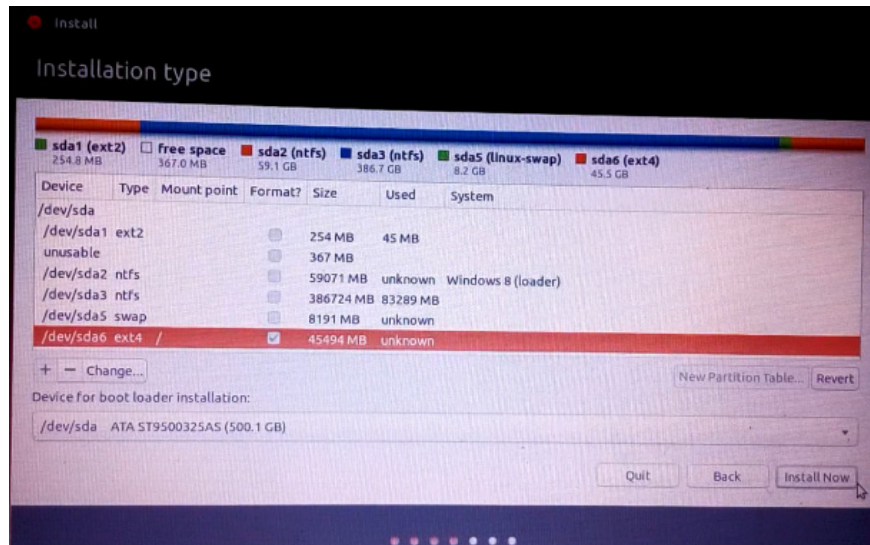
Install

Installation type

sda1 (ext2) 254.8 MB
free space 367.0 MB
sda2 (ntfs) 59.1 GB
sda3 (ntfs) 386.7 GB
sda5 (linux-swap) 8.2 GB
sda6 (ext4) 45.5 GB

| Device | Type | Mount point | Format? | Size | Used | System |
|---|---|---|---|---|---|---|
| /dev/sda | | | | | | |
| /dev/sda1 | ext2 | | | 254 MB | 45 MB | |
| unusable | | | | 367 MB | | |
| /dev/sda2 | ntfs | | | 59071 MB | unknown | Windows 8 (loader) |
| /dev/sda3 | ntfs | | | 386724 MB | 83289 MB | |
| /dev/sda5 | swap | | | 8191 MB | unknown | |
| /dev/sda6 | ext4 | / | ☑ | 45494 MB | unknown | |

+ − Change...

New Partition Table... Revert

Device for boot loader installation:

/dev/sda ATA ST9500325AS (500.1 GB)

Quit Back Install Now